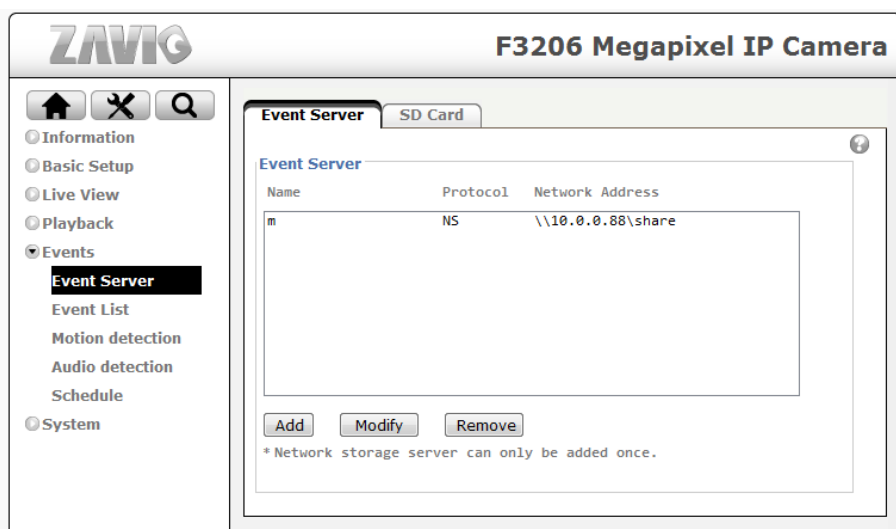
ZAVIO

F3206 Megapixel IP Camera

Information
Basic Setup
Live View
Playback
Events
Event Server
Event List
Motion detection
Audio detection
Schedule
System

Event Server
SD Card

Event Server

| Name | Protocol | Network Address |
|---|---|---|
| m | NS | \\10.0.0.88\share |

Add
Modify
Remove

*Network storage server can only be added once.